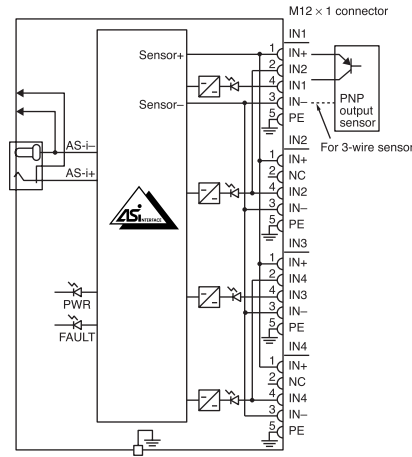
M12 × 1 connector

Sensor+

Sensor–

AS-i–

AS-i+

PWR

FAULT

ASi INTERFACE

IN1
1 IN+
2 IN2
4 IN1
3 IN–
5 PE

IN2
1 IN+
2 NC
4 IN2
3 IN–
5 PE

IN3
1 IN+
2 IN4
4 IN3
3 IN–
5 PE

IN4
1 IN+
2 NC
4 IN4
3 IN–
5 PE

PNP output sensor

For 3-wire sensor